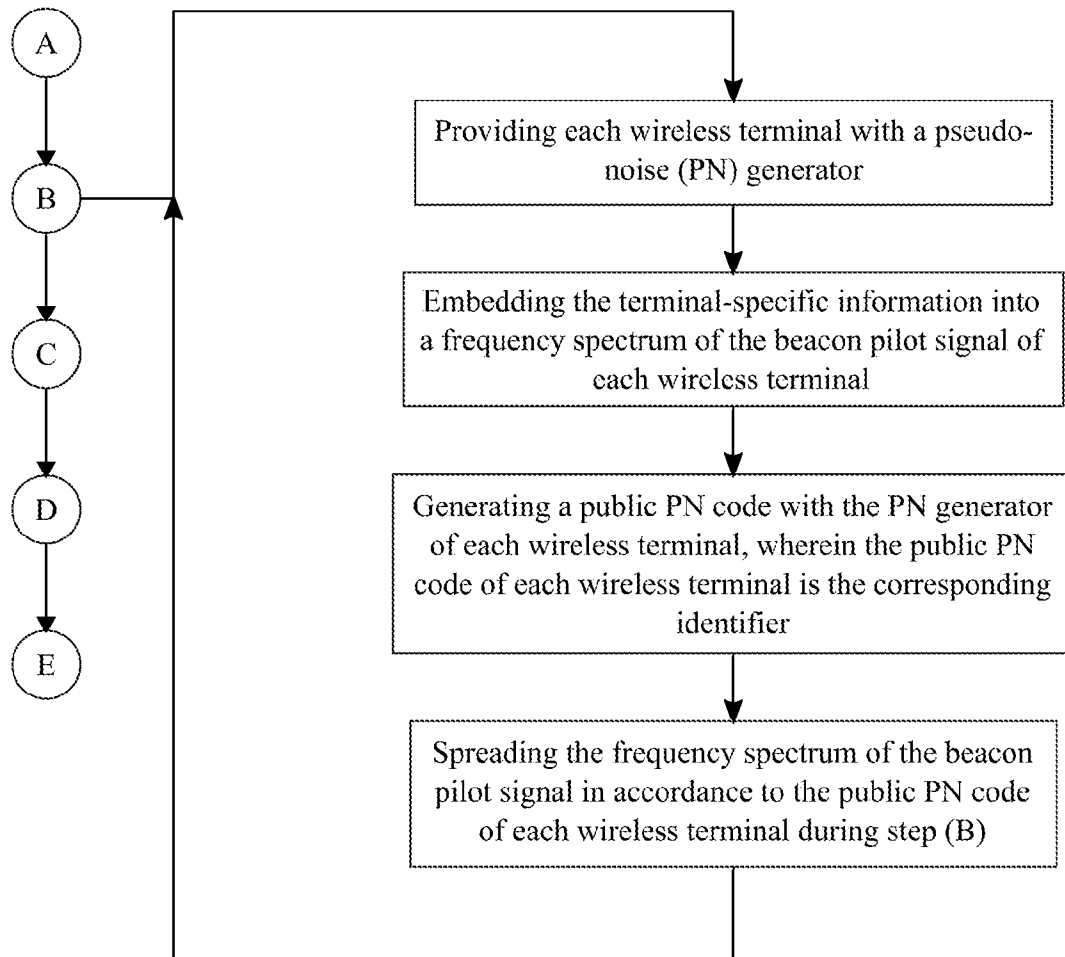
A

B

C

D

E

Providing each wireless terminal with a pseudonoise (PN) generator

Embedding the terminal-specific information into a frequency spectrum of the beacon pilot signal of each wireless terminal

Generating a public PN code with the PN generator of each wireless terminal, wherein the public PN code of each wireless terminal is the corresponding identifier

Spreading the frequency spectrum of the beacon pilot signal in accordance to the public PN code of each wireless terminal during step (B)